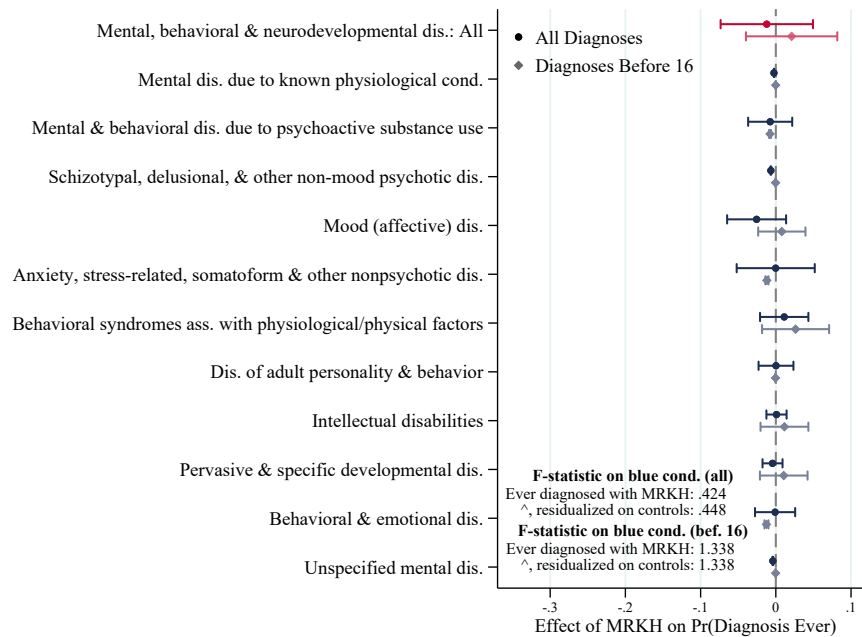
Mental, behavioral & neurodevelopmental dis.: All
Mental dis. due to known physiological cond.
Mental & behavioral dis. due to psychoactive substance use
Schizotypal, delusional, & other non-mood psychotic dis.
Mood (affective) dis.
Anxiety, stress-related, somatoform & other nonpsychotic dis.
Behavioral syndromes ass. with physiological/physical factors
Dis. of adult personality & behavior
Intellectual disabilities
Pervasive & specific developmental dis.
Behavioral & emotional dis.
Unspecified mental dis.

All Diagnoses
Diagnoses Before 16

F-statistic on blue cond. (all)
Ever diagnosed with MRKH: .424
^, residualized on controls: .448
F-statistic on blue cond. (bef. 16)
Ever diagnosed with MRKH: 1.338
^, residualized on controls: 1.338

-.3 -.2 -.1 0 .1
Effect of MRKH on Pr(Diagnosis Ever)